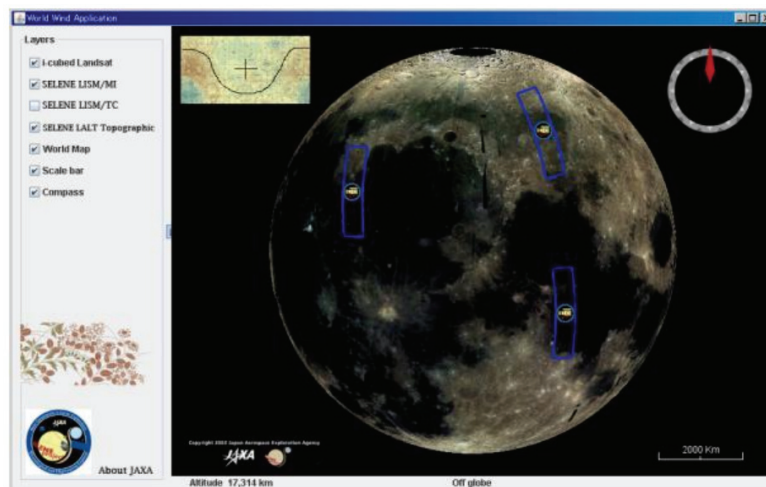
World Wind Application

Layers

i-cubed Landsat

SELENE LISM/MI

SELENE LISM/TC

SELENE LALT Topographic

World Map

Scale bar

Compass

About JAXA

Copyright 2007 Japan Aerospace Exploration Agency

JAXA

2000 Km

Altitude 17,314 km

Off globe